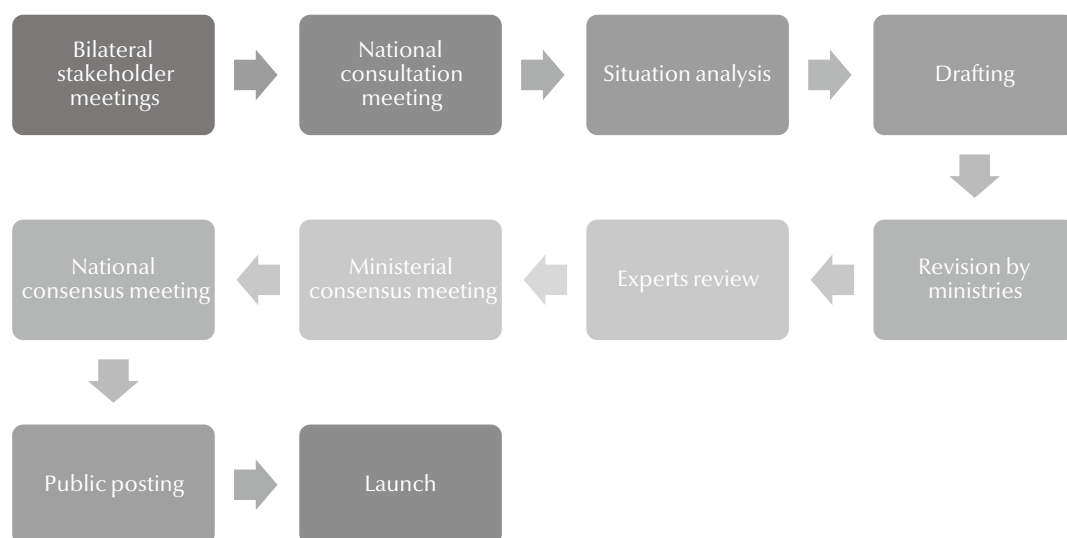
Bilateral stakeholder meetings

National consultation meeting

Situation analysis

Drafting

Revision by ministries

Experts review

Ministerial consensus meeting

National consensus meeting

Public posting

Launch